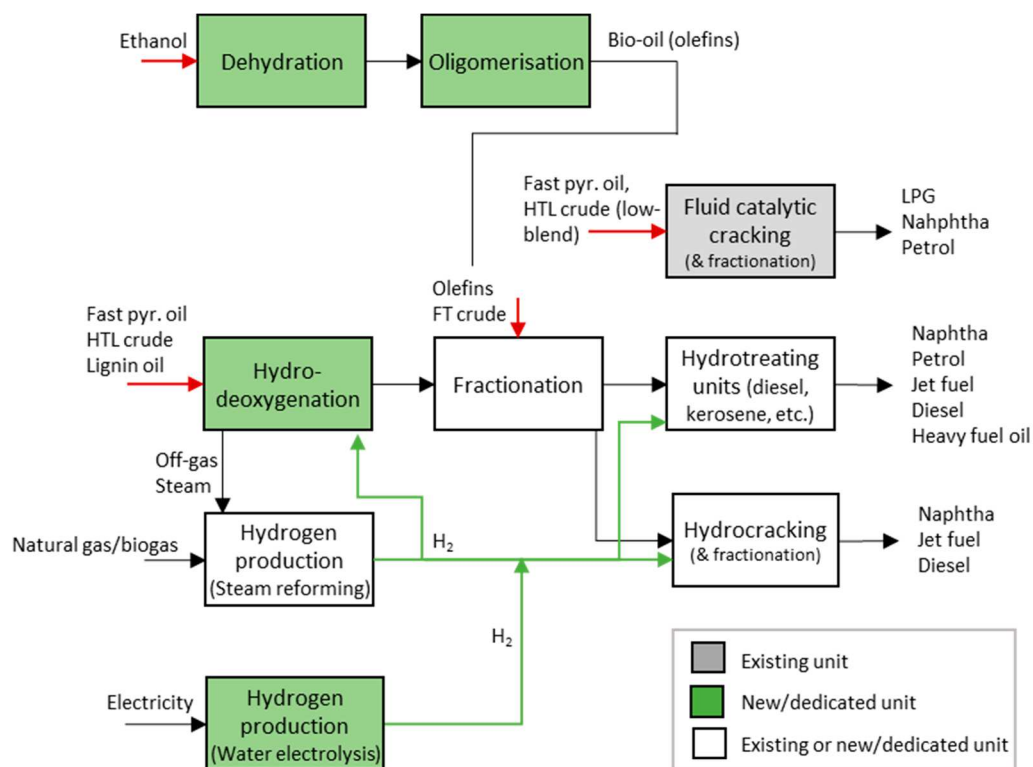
Ethanol

Dehydration

Oligomerisation

Bio-oil (olefins)

Fast pyr. oil, HTL crude (low-blend)

Fluid catalytic cracking (& fractionation)

LPG
Nahphtha
Petrol

Olefins
FT crude

Fast pyr. oil
HTL crude
Lignin oil

Hydro-deoxygenation

Fractionation

Hydrotreating units (diesel, kerosene, etc.)

Naphtha
Petrol
Jet fuel
Diesel
Heavy fuel oil

Off-gas
Steam

Natural gas/biogas

Hydrogen production (Steam reforming)

$H_2$

Hydrocracking (& fractionation)

Naphtha
Jet fuel
Diesel

$H_2$

Electricity

Hydrogen production (Water electrolysis)

Existing unit
New/dedicated unit
Existing or new/dedicated unit